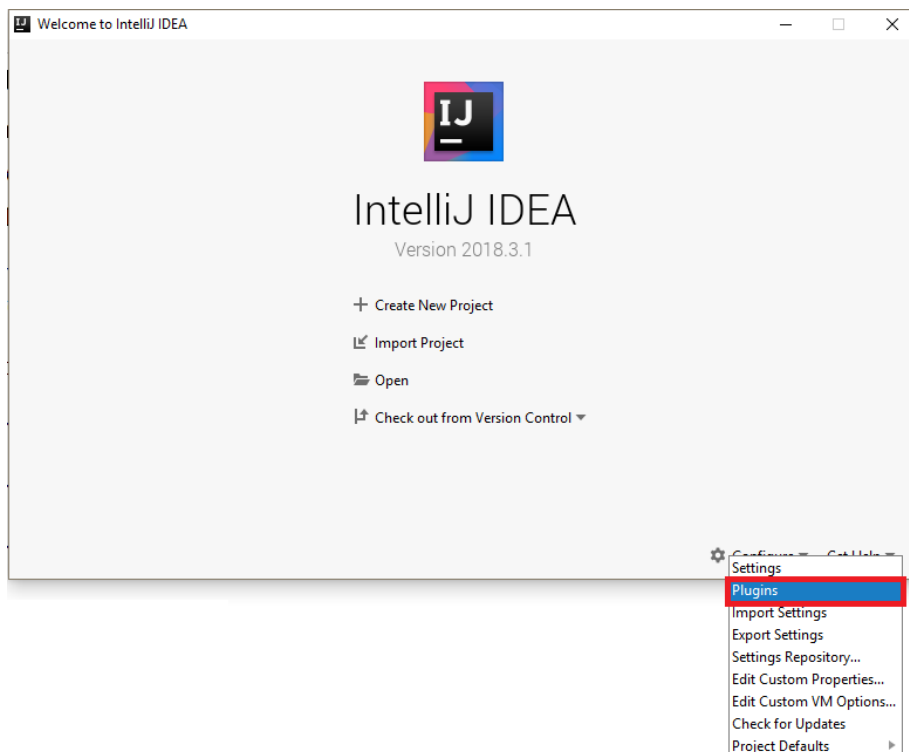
Welcome to IntelliJ IDEA

IJ

IntelliJ IDEA

Version 2018.3.1

+ Create New Project

Import Project

Open

Check out from Version Control

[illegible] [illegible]

Settings
Plugins
Import Settings
Export Settings
Settings Repository...
Edit Custom Properties...
Edit Custom VM Options...
Check for Updates
Project Defaults